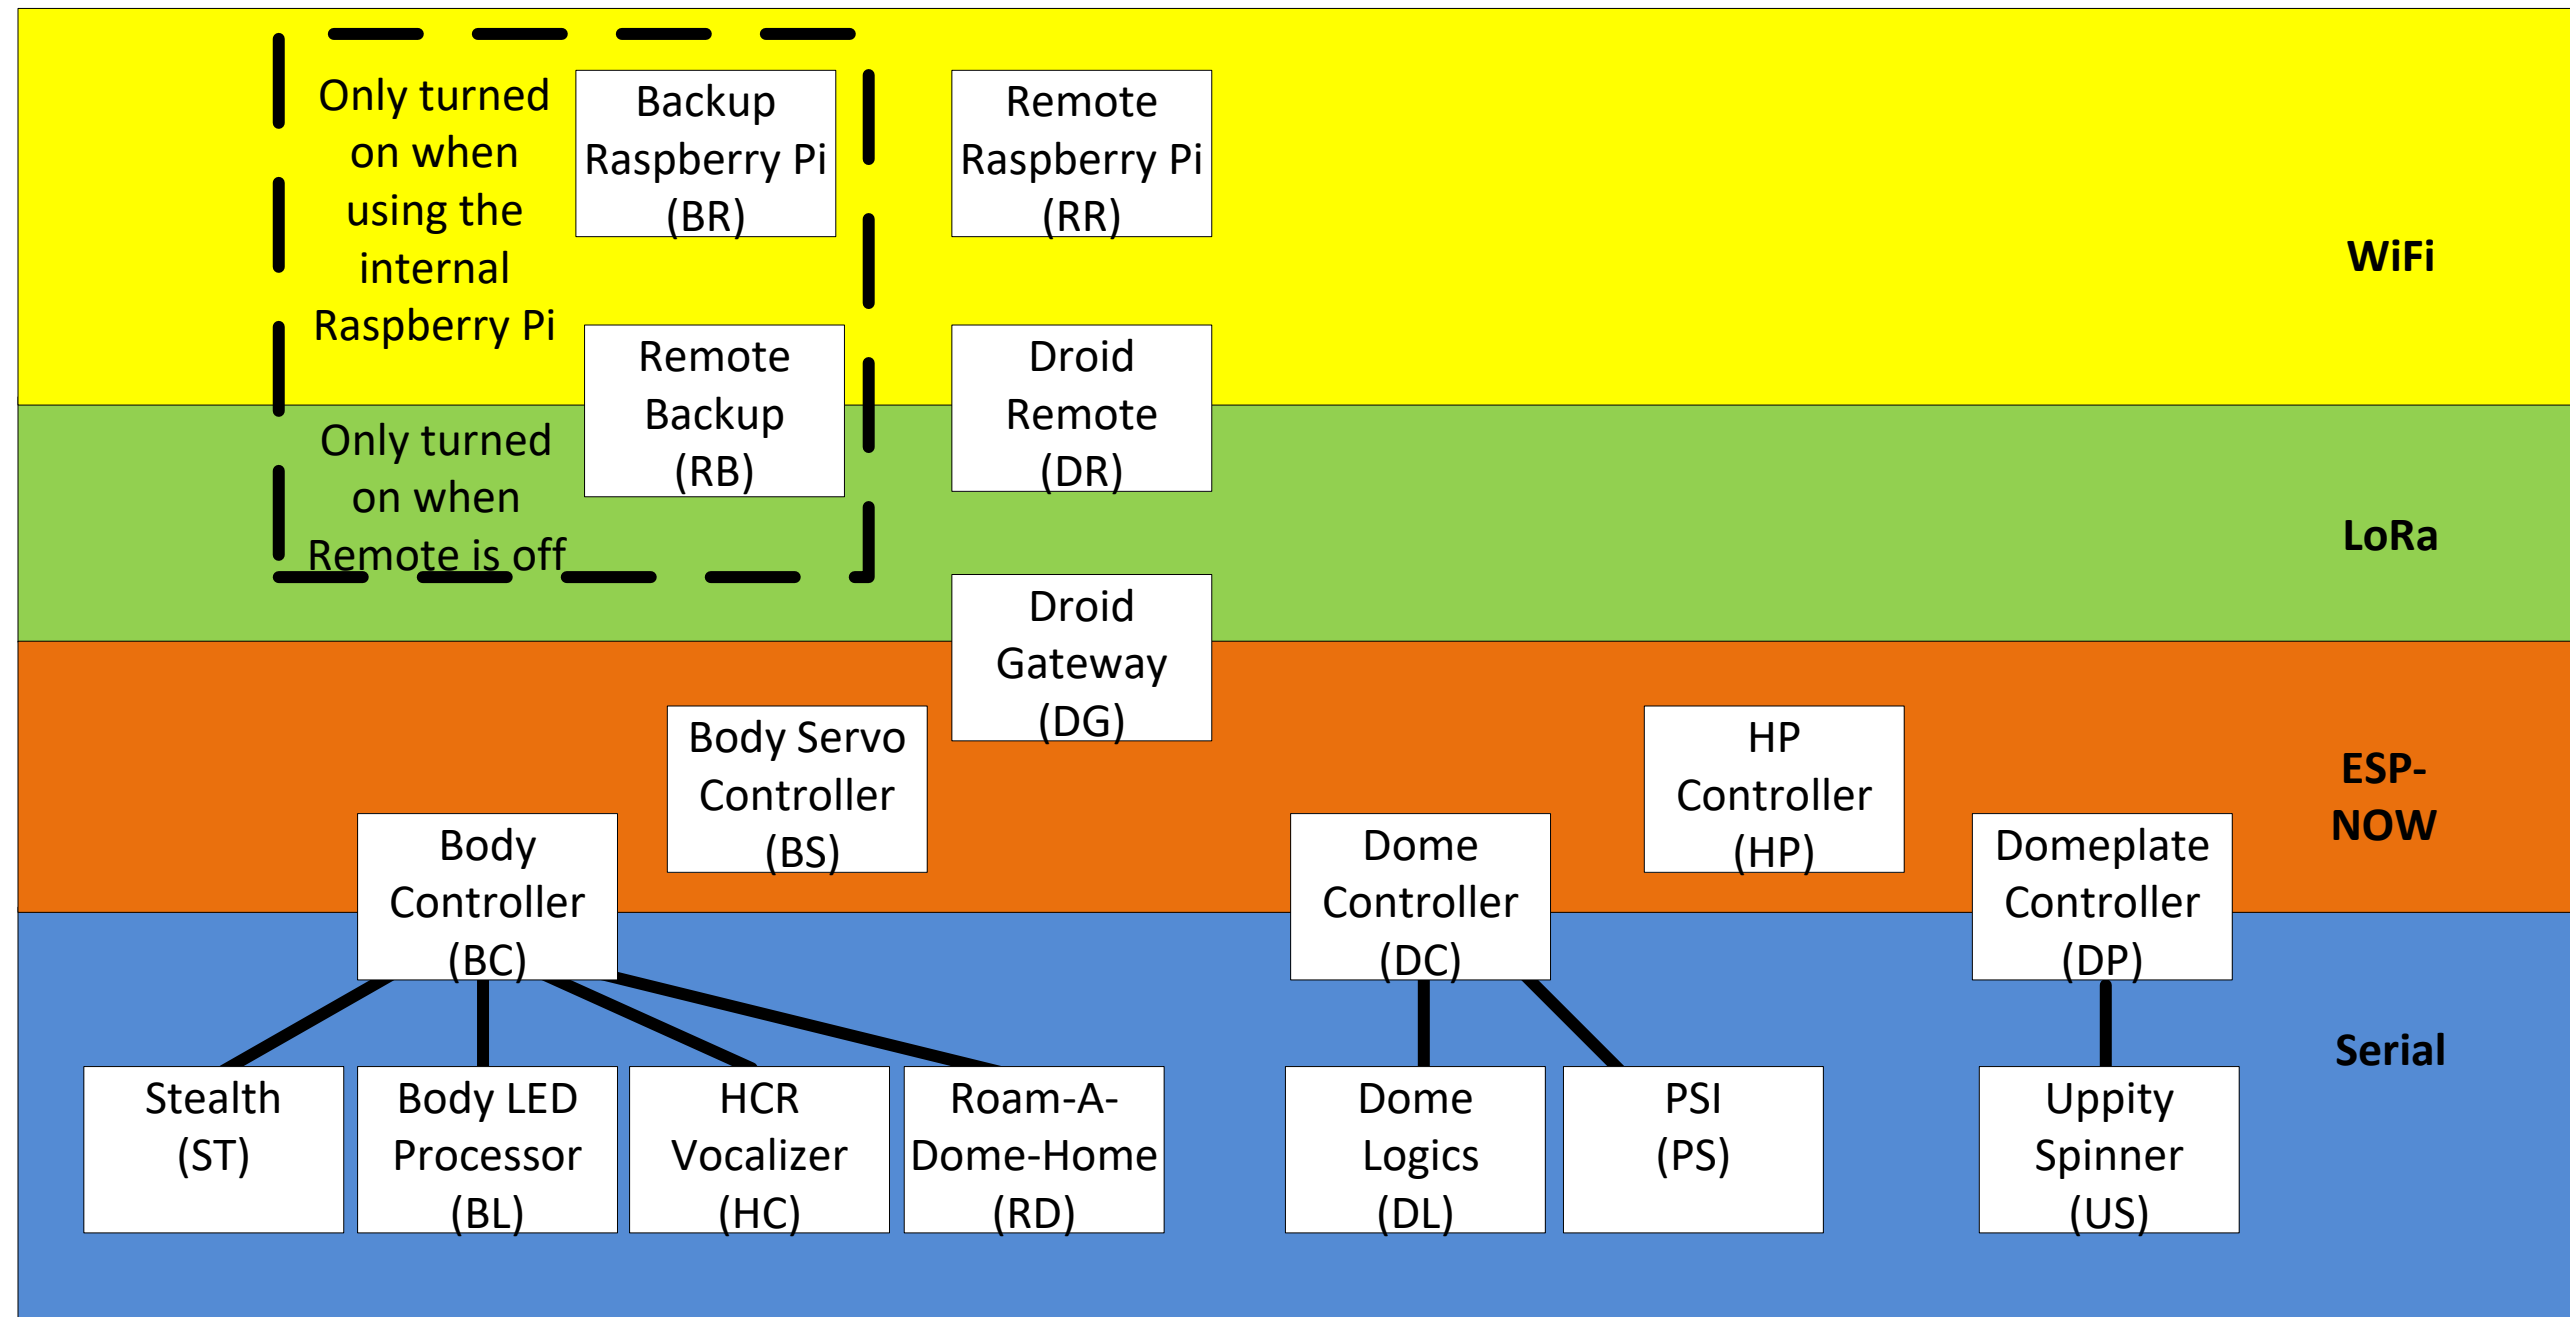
Only turned on when using the internal Raspberry Pi

Backup Raspberry Pi (BR)

Remote Raspberry Pi (RR)

WiFi

Only turned on when Remote is off

Remote Backup (RB)

Droid Remote (DR)

LoRa

Droid Gateway (DG)

Body Servo Controller (BS)

HP Controller (HP)

ESP-NOW

Body Controller (BC)

Dome Controller (DC)

Domeplate Controller (DP)

Serial

Stealth (ST)

Body LED Processor (BL)

HCR Vocalizer (HC)

Roam-A-Dome-Home (RD)

Dome Logics (DL)

PSI (PS)

Uppity Spinner (US)